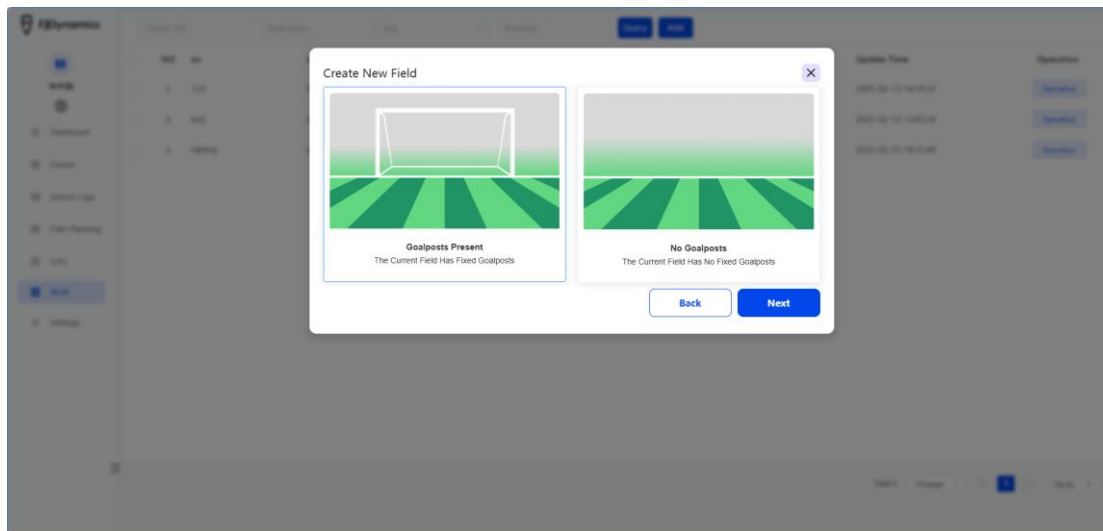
FJDynamics

Query Add

NO. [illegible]

1 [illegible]

2 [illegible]

3 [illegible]

Update Time

Operation

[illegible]

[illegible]

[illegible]

Operation

Operation

Operation

Dashboard

Device

Device Logs

Path Planning

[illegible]

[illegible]

Settings

Create New Field

Goalposts Present
The Current Field Has Fixed Goalposts

No Goalposts
The Current Field Has No Fixed Goalposts

Back

Next

Total 3 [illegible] 1 Go to